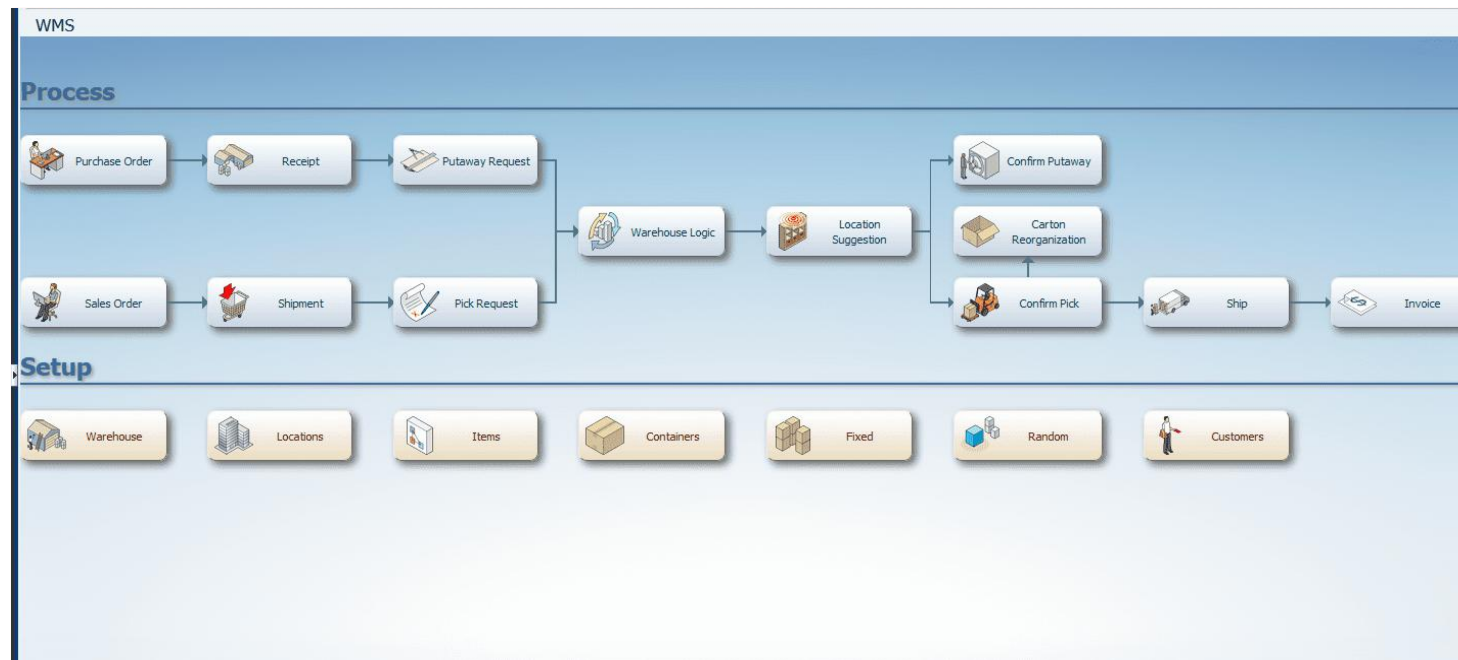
WMS

Process

Purchase Order

Receipt

Putaway Request

Sales Order

Shipment

Pick Request

Warehouse Logic

Location Suggestion

Confirm Putaway

Carton Reorganization

Confirm Pick

Ship

Invoice

Setup

Warehouse

Locations

Items

Containers

Fixed

Random

Customers